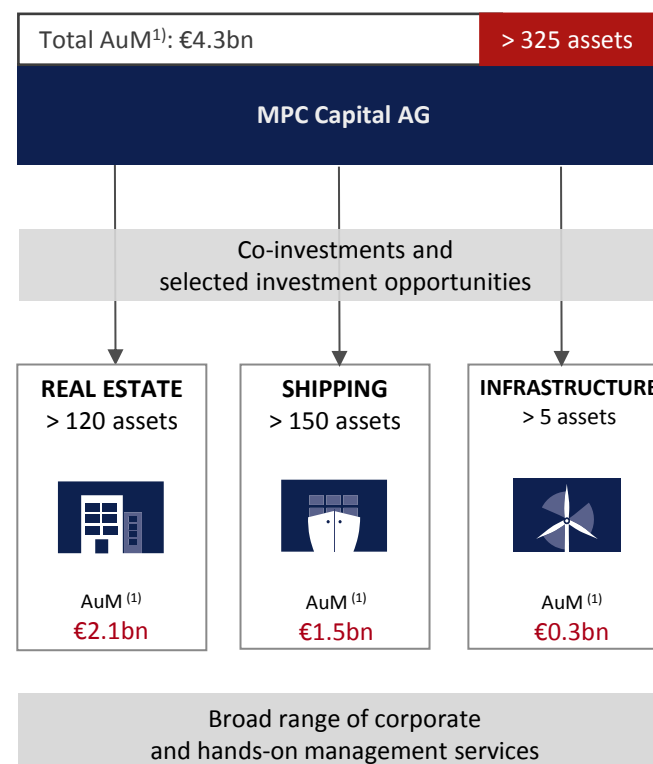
Total AuM$^{1)}$: €4.3bn

> 325 assets

MPC Capital AG

Co-investments and selected investment opportunities

REAL ESTATE
> 120 assets

AuM $^{(1)}$
€2.1bn

SHIPPING
> 150 assets

AuM $^{(1)}$
€1.5bn

INFRASTRUCTURE
> 5 assets

AuM $^{(1)}$
€0.3bn

Broad range of corporate and hands-on management services